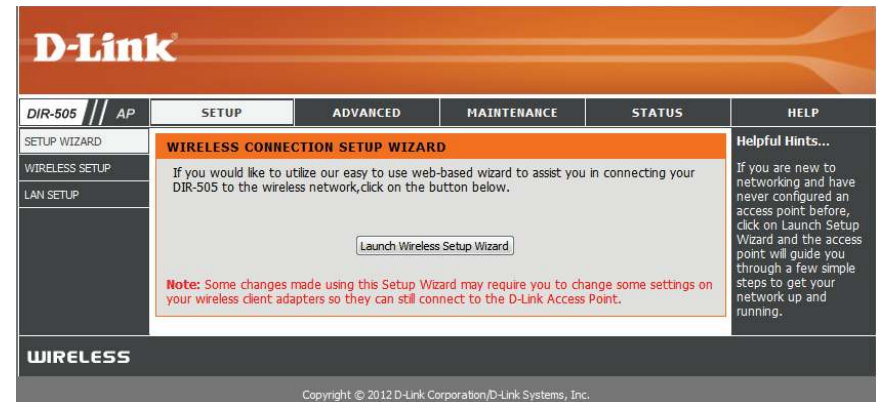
D-Link

DIR-505 /// AP

SETUP | ADVANCED | MAINTENANCE | STATUS | HELP

SETUP WIZARD

WIRELESS SETUP

LAN SETUP

WIRELESS CONNECTION SETUP WIZARD

If you would like to utilize our easy to use web-based wizard to assist you in connecting your DIR-505 to the wireless network,click on the button below.

Launch Wireless Setup Wizard

Note: Some changes made using this Setup Wizard may require you to change some settings on your wireless client adapters so they can still connect to the D-Link Access Point.

Helpful Hints...

If you are new to networking and have never configured an access point before, click on Launch Setup Wizard and the access point will guide you through a few simple steps to get your network up and running.

WIRELESS

Copyright © 2012 D-Link Corporation/D-Link Systems, Inc.